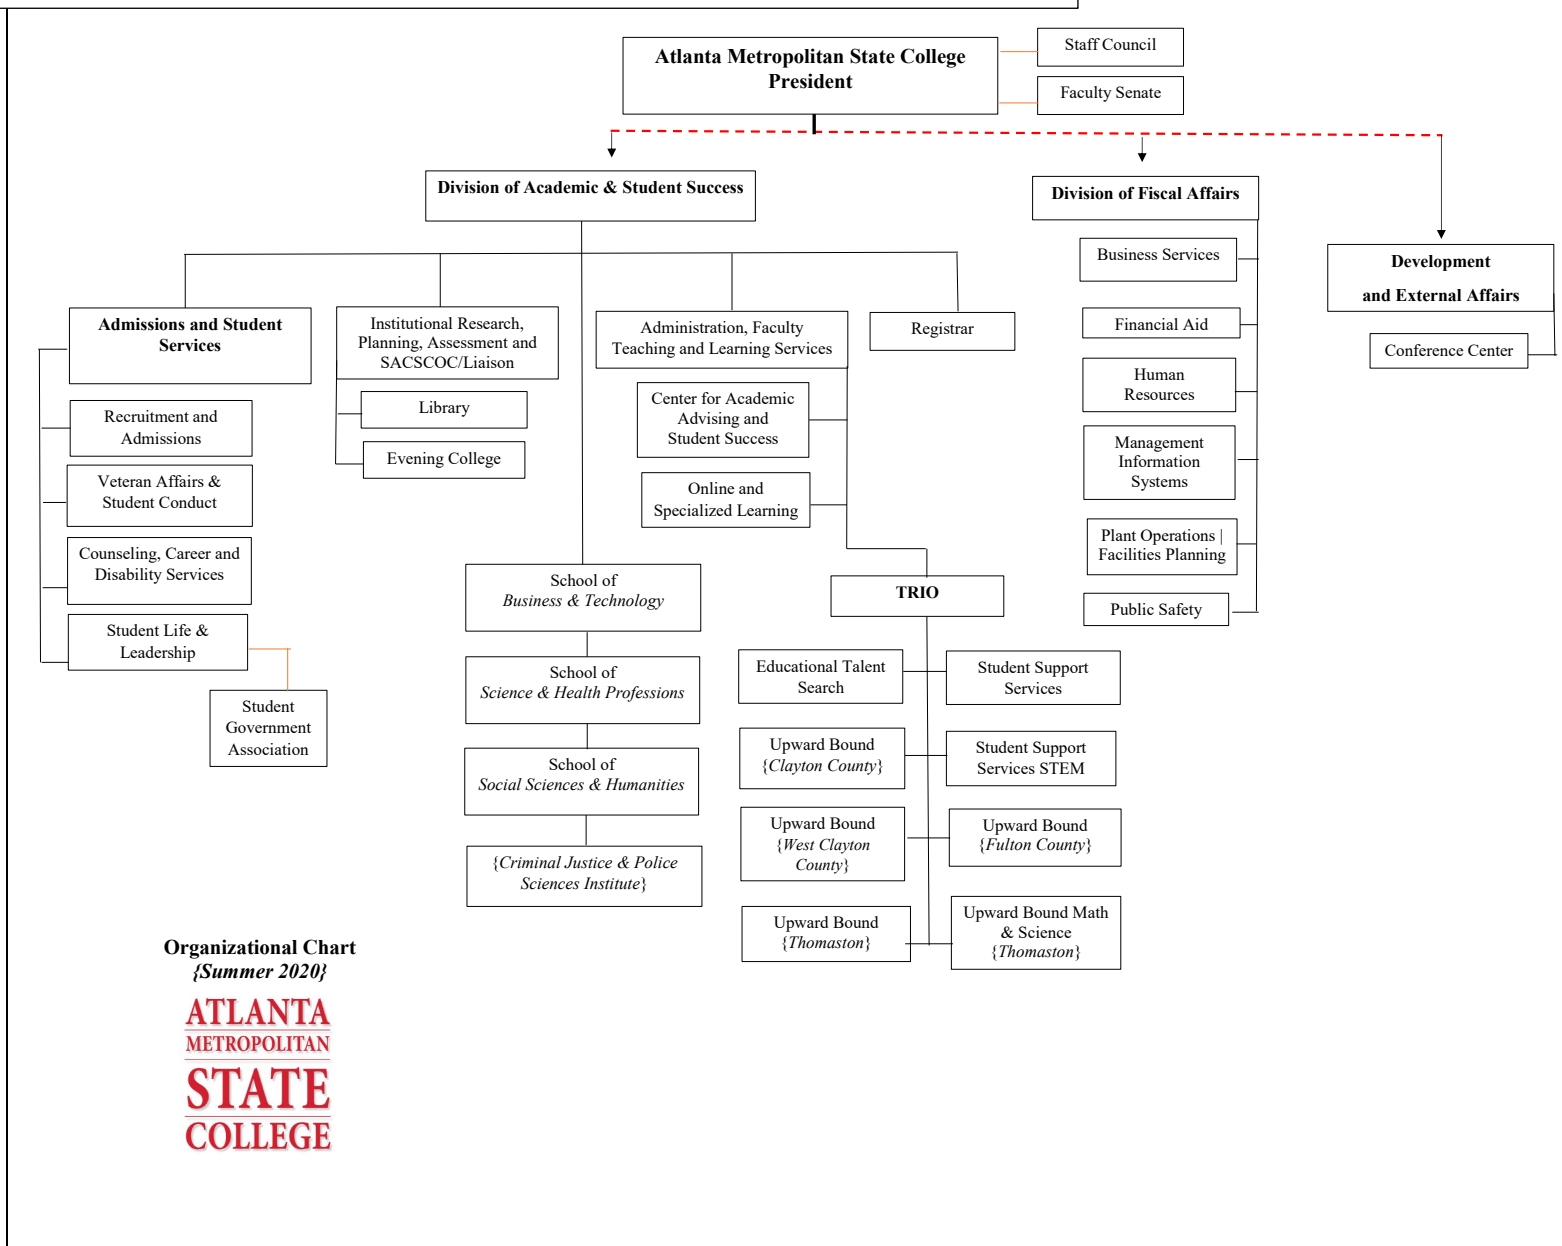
Atlanta Metropolitan State College President

Staff Council

Faculty Senate

Division of Academic & Student Success

Division of Fiscal Affairs

Development and External Affairs

Conference Center

Business Services

Financial Aid

Human Resources

Management Information Systems

Plant Operations | Facilities Planning

Public Safety

Admissions and Student Services

Recruitment and Admissions

Veteran Affairs & Student Conduct

Counseling, Career and Disability Services

Student Life & Leadership

Student Government Association

Institutional Research, Planning, Assessment and SACSCOC/Liaison

Library

Evening College

Administration, Faculty Teaching and Learning Services

Center for Academic Advising and Student Success

Online and Specialized Learning

Registrar

TRIO

School of *Business & Technology*

School of *Science & Health Professions*

School of *Social Sciences & Humanities*

{*Criminal Justice & Police Sciences Institute*}

Educational Talent Search

Student Support Services

Upward Bound {*Clayton County*}

Student Support Services STEM

Upward Bound {*West Clayton County*}

Upward Bound {*Fulton County*}

Upward Bound {*Thomaston*}

Upward Bound Math & Science {*Thomaston*}

Organizational Chart
{*Summer 2020*}

ATLANTA
METROPOLITAN
STATE
COLLEGE